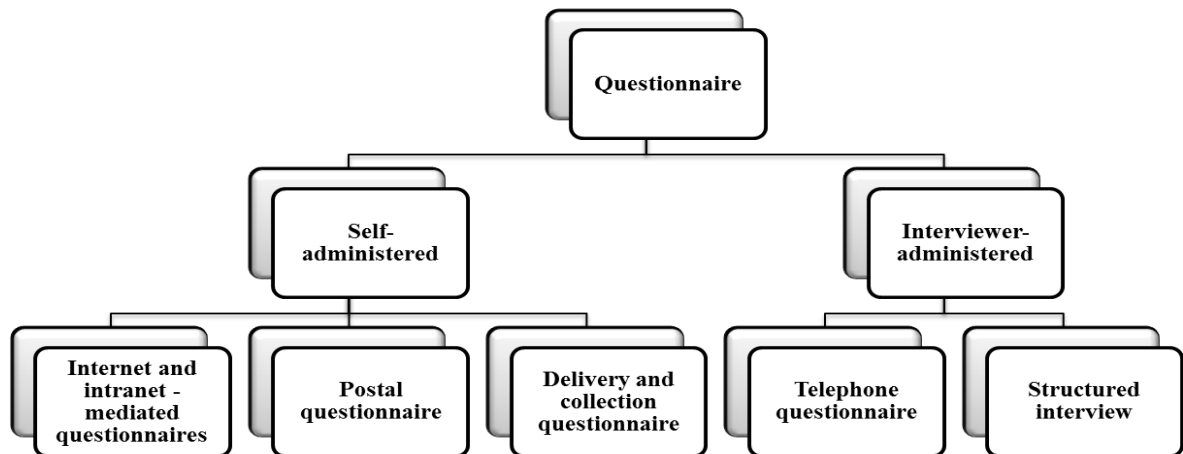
Questionnaire

Self-administered

Interviewer-administered

Internet and intranet - mediated questionnaires

Postal questionnaire

Delivery and collection questionnaire

Telephone questionnaire

Structured interview